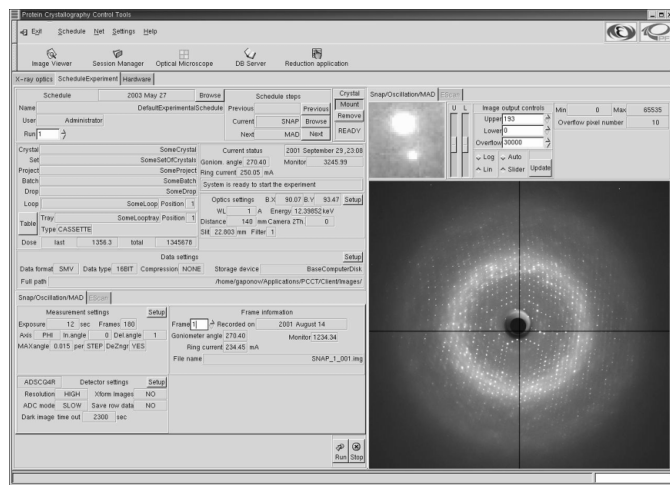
Protein Crystallography Control Tools

Exit Schedule Net Settings Help

Image Viewer Session Manager Optical Microscope DB Server Reduction application

X-ray optics ScheduleExperiment Hardware

Schedule 2003 May 27 Browse
Name DefaultExperimentalSchedule
User Administrator
Run 1

Schedule steps
Previous Previous
Current SNAP Browse
Next MAD Next

Crystal
Mount
Remove
READY

Crystal SomeCrystal
Set SomeSetOfCrystals
Project SomeProject
Batch SomeBatch
Drop SomeDrop
Loop SomeLoop Position 1
Table Tray SomeLooptray Position 1
Type CASSETTE
Dose last 1356.3 total 1345678

Current status 2001 September 29 ,23:08
Goniom. angle 270.40 Monitor 3245.99
Ring current 250.05 mA
System is ready to start the experiment

Optics settings B.X 90.07 B.Y 93.47 Setup
WL 1 A Energy 12.39852 keV
Distance 140 mm Camera 2Th 0
Slit 22.803 mm Filter 1

Data settings Setup
Data format SMV Data type 16BIT Compression NONE Storage device BaseComputerDisk
Full path /home/gaponov/Applications/PCCT/Client/images/

Snap/Oscillation/MAD EScan

Measurement settings Setup
Exposure 12 sec Frames 180
Axis PHI In angle 0 Del angle 1
MAXangle 0.015 per STEP DeZingr YES

Frame information
Frame 1 Recorded on 2001 August 14
Goniometer angle 270.40 Monitor 1234.34
Ring current 234.45 mA
File name SNAP_1_001.img

ADSCQ4R Detector settings Setup
Resolution HIGH Xform images NO
ADC mode SLOW Save raw data NO
Dark image time out 2300 sec

Run Stop

Snap/Oscillation/MAD EScan

U L

Image output controls
Upper 193
Lower 0
Overflow 30000
Log Auto
Lin Slider Update

Min 0 Max 65535
Overflow pixel number 10